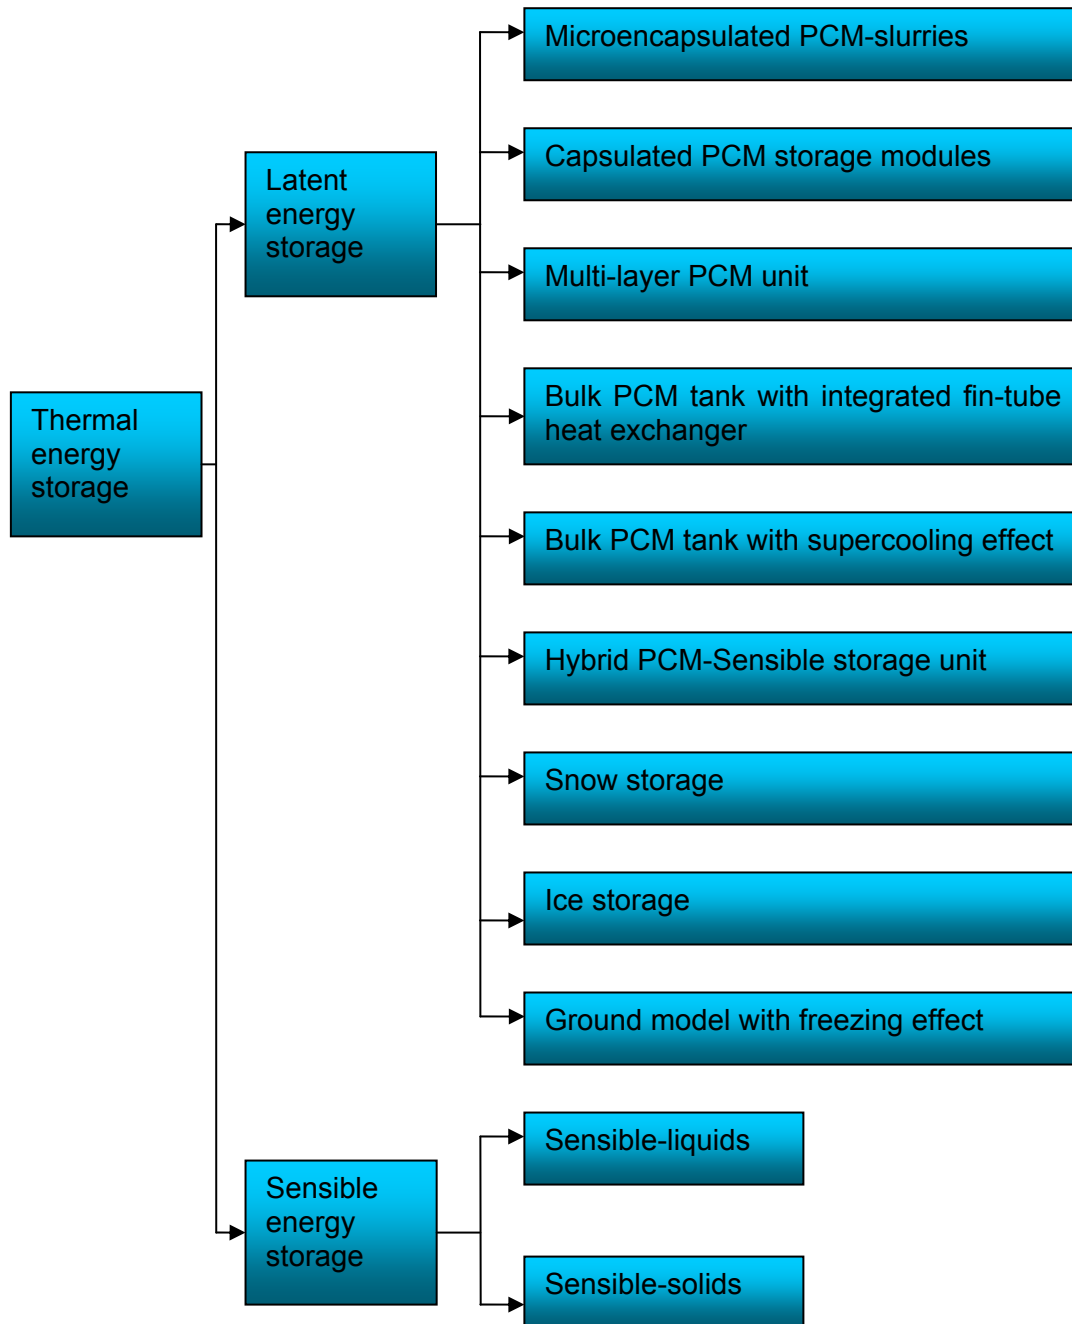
Thermal energy storage

Latent energy storage

Microencapsulated PCM-slurries

Capsulated PCM storage modules

Multi-layer PCM unit

Bulk PCM tank with integrated fin-tube heat exchanger

Bulk PCM tank with supercooling effect

Hybrid PCM-Sensible storage unit

Snow storage

Ice storage

Ground model with freezing effect

Sensible energy storage

Sensible-liquids

Sensible-solids